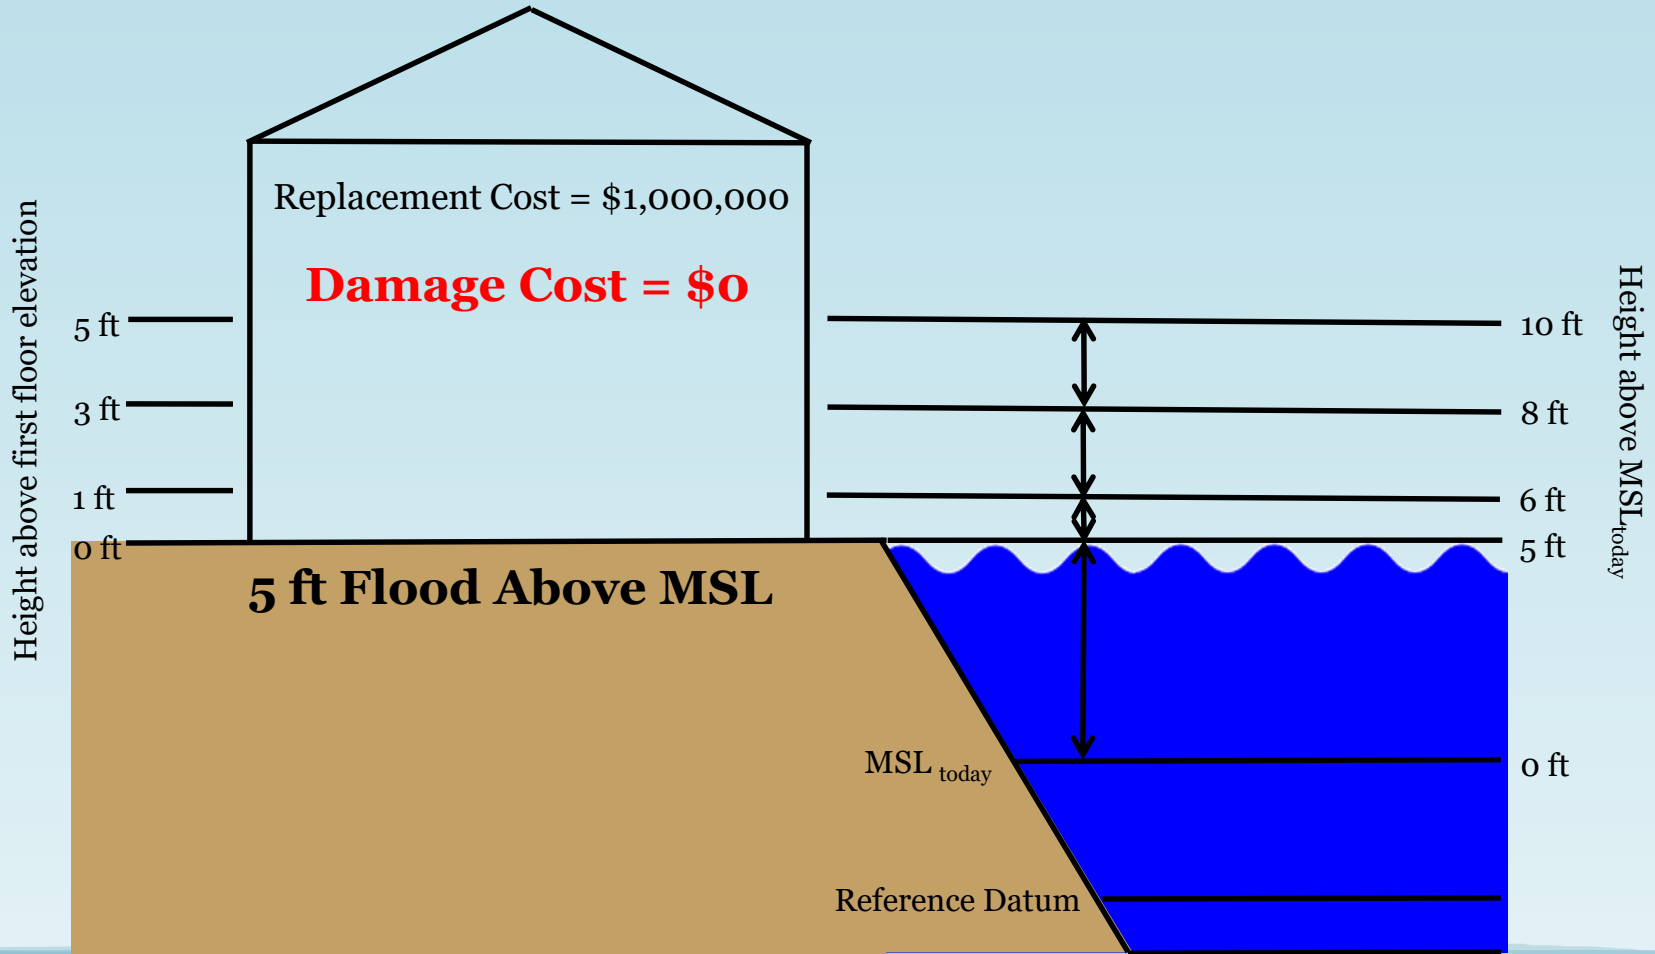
Height above first floor elevation

5 ft
3 ft
1 ft
0 ft

Replacement Cost = $1,000,000

Damage Cost = $0

5 ft Flood Above MSL

10 ft
8 ft
6 ft
5 ft
0 ft

Height above $MSL_{today}$

$MSL_{today}$

Reference Datum